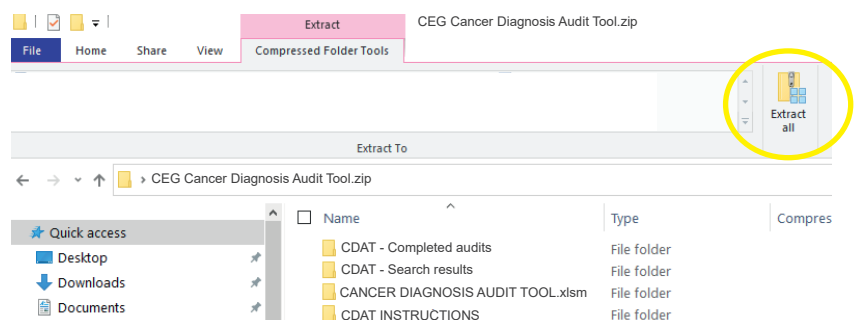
Extract
CEG Cancer Diagnosis Audit Tool.zip
File Home Share View Compressed Folder Tools

Extract all

Extract To

› CEG Cancer Diagnosis Audit Tool.zip

Quick access
Desktop
Downloads
Documents

| Name | Type | Compres |
|---|---|---|
| CDAT - Completed audits | File folder | |
| CDAT - Search results | File folder | |
| CANCER DIAGNOSIS AUDIT TOOL.xlsm | File folder | |
| CDAT INSTRUCTIONS | File folder | |